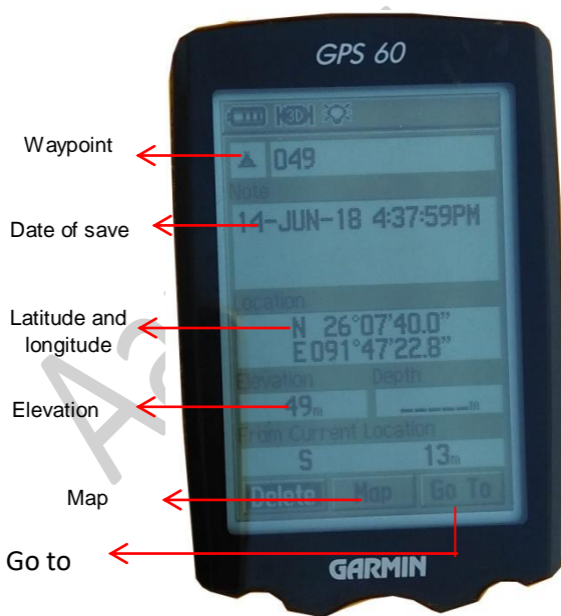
GPS 60

Waypoint

049

Note

Date of save

14-JUN-18 4:37:59PM

Location

Latitude and longitude

N 26°07'40.0"
E091°47'22.8"

Elevation

Depth

Elevation

49m

_ _ _ _m

From Current Location

S

13m

Map

Delete

Map

Go To

Go to

GARMIN